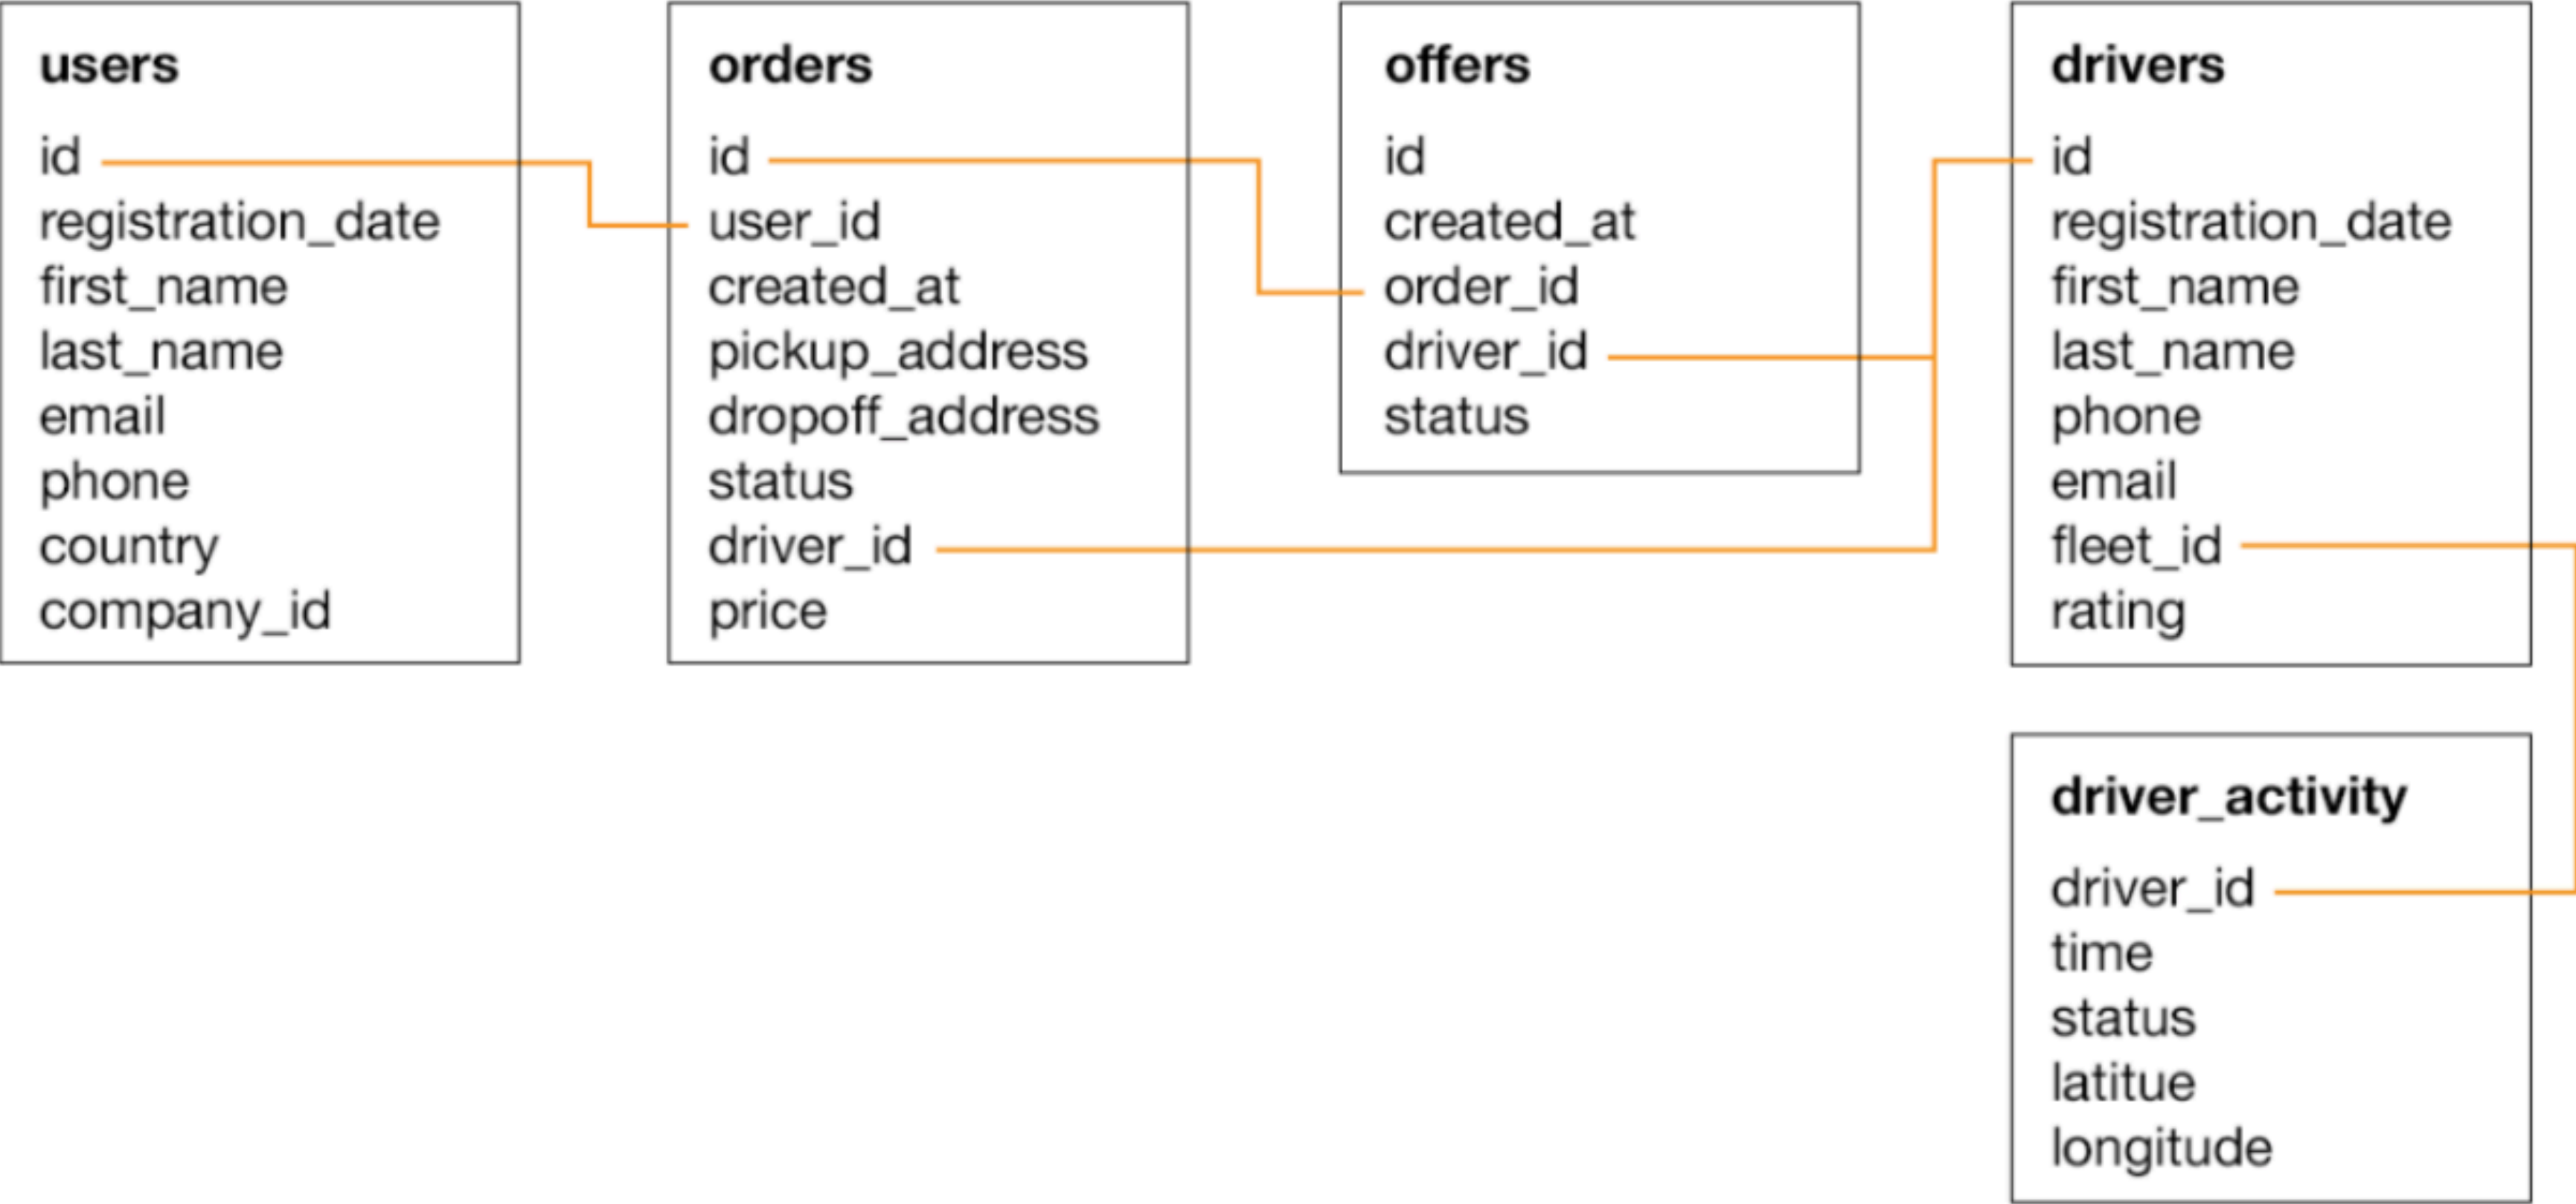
users

id
registration_date
first_name
last_name
email
phone
country
company_id

orders

id
user_id
created_at
pickup_address
dropoff_address
status
driver_id
price

offers

id
created_at
order_id
driver_id
status

drivers

id
registration_date
first_name
last_name
phone
email
fleet_id
rating

driver_activity

driver_id
time
status
latitue
longitude